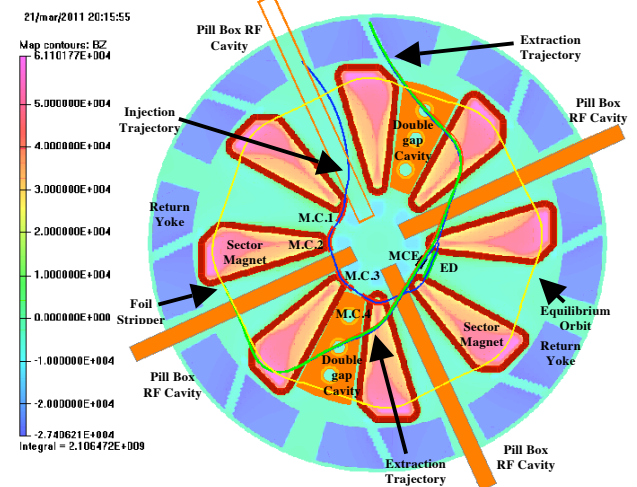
21/mar/2011 20:15:55

Map contours: BZ
6.110177E+004
5.000000E+004
4.000000E+004
3.000000E+004
2.000000E+004
1.000000E+004
0.000000E+000
-1.000000E+004
-2.000000E+004
-2.740621E+004
Integral = 2.106472E+009

Pill Box RF Cavity

Extraction Trajectory

Injection Trajectory

Double gap Cavity

Pill Box RF Cavity

Return Yoke

M.C.1

Sector Magnet

M.C.2

M.C.3

MCE

ED

Foil Stripper

M.C.4

Equilibrium Orbit

Sector Magnet

Return Yoke

Double gap Cavity

Pill Box RF Cavity

Extraction Trajectory

Pill Box RF Cavity